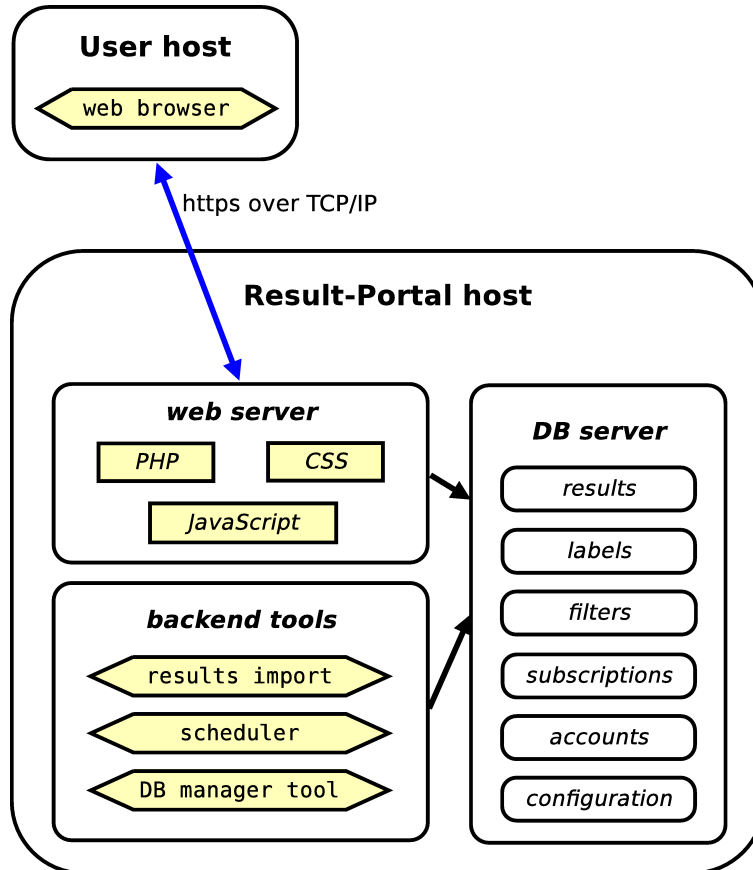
User host

web browser

https over TCP/IP

Result-Portal host

web server

PHP

CSS

JavaScript

backend tools

results import

scheduler

DB manager tool

DB server

results

labels

filters

subscriptions

accounts

configuration